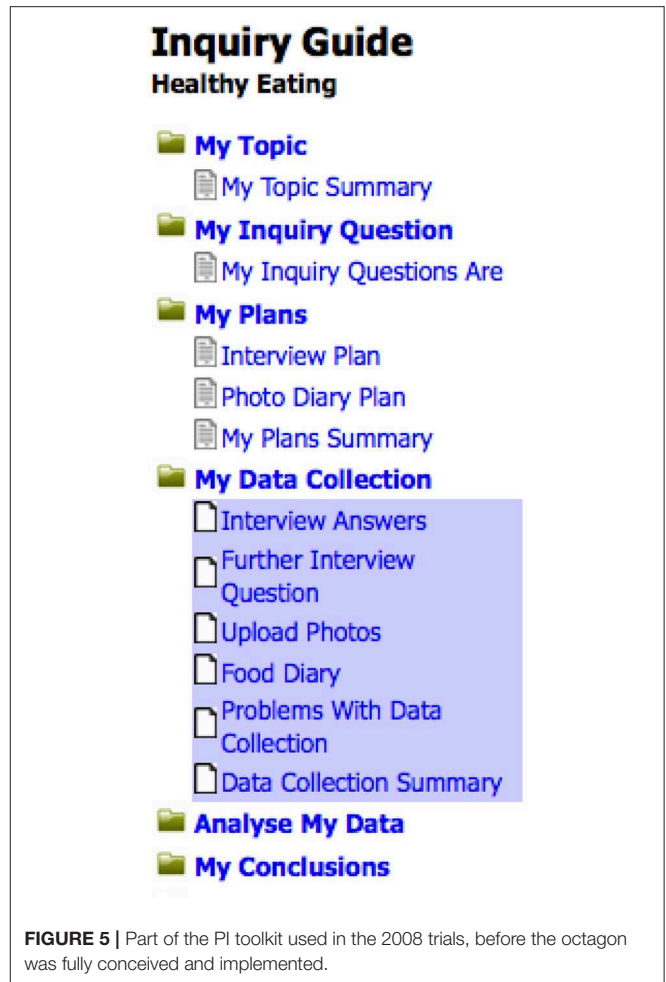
Inquiry Guide
Healthy Eating

My Topic
My Topic Summary
My Inquiry Question
My Inquiry Questions Are
My Plans
Interview Plan
Photo Diary Plan
My Plans Summary
My Data Collection
Interview Answers
Further Interview Question
Upload Photos
Food Diary
Problems With Data Collection
Data Collection Summary
Analyse My Data
My Conclusions

**FIGURE 5 |** Part of the PI toolkit used in the 2008 trials, before the octagon was fully conceived and implemented.